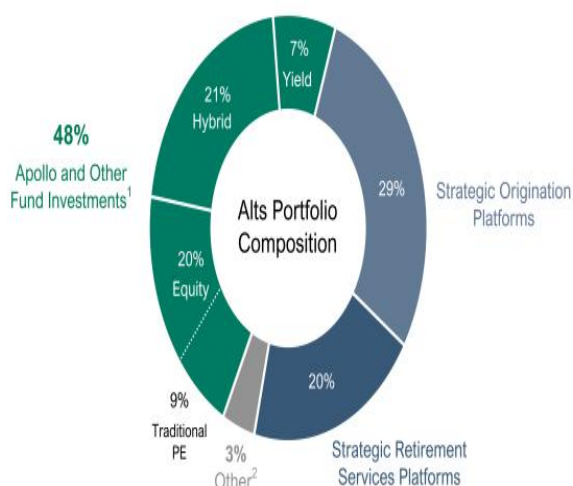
48%
Apollo and Other Fund Investments$^1$

21%
Hybrid

7%
Yield

29%

Strategic Origination Platforms

Alts Portfolio Composition

20%
Equity

9%
Traditional PE

3%
Other$^2$

20%

Strategic Retirement Services Platforms